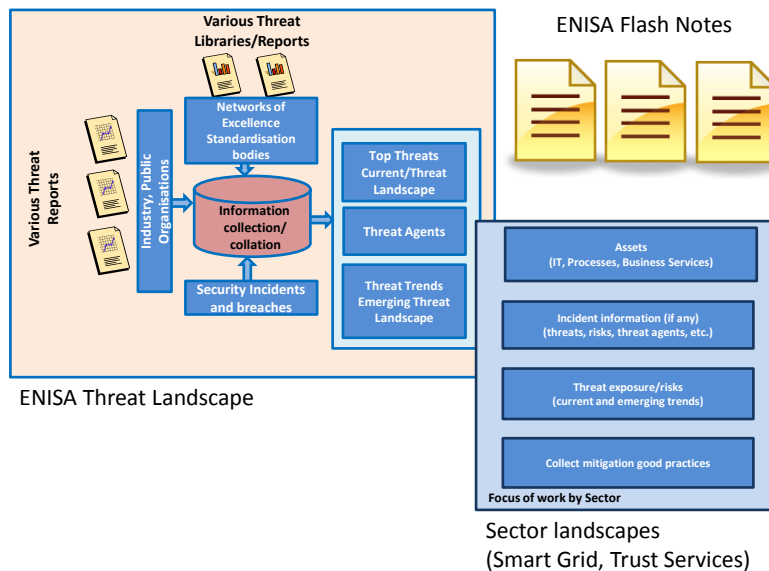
Various Threat Libraries/Reports

ENISA Flash Notes

Networks of Excellence Standardisation bodies

Various Threat Reports

Industry, Public Organisations

Information collection/ collation

Top Threats Current/Threat Landscape

Threat Agents

Threat Trends Emerging Threat Landscape

Security Incidents and breaches

Assets (IT, Processes, Business Services)

Incident information (if any) (threats, risks, threat agents, etc.)

Threat exposure/risks (current and emerging trends)

Collect mitigation good practices

Focus of work by Sector

ENISA Threat Landscape

Sector landscapes (Smart Grid, Trust Services)